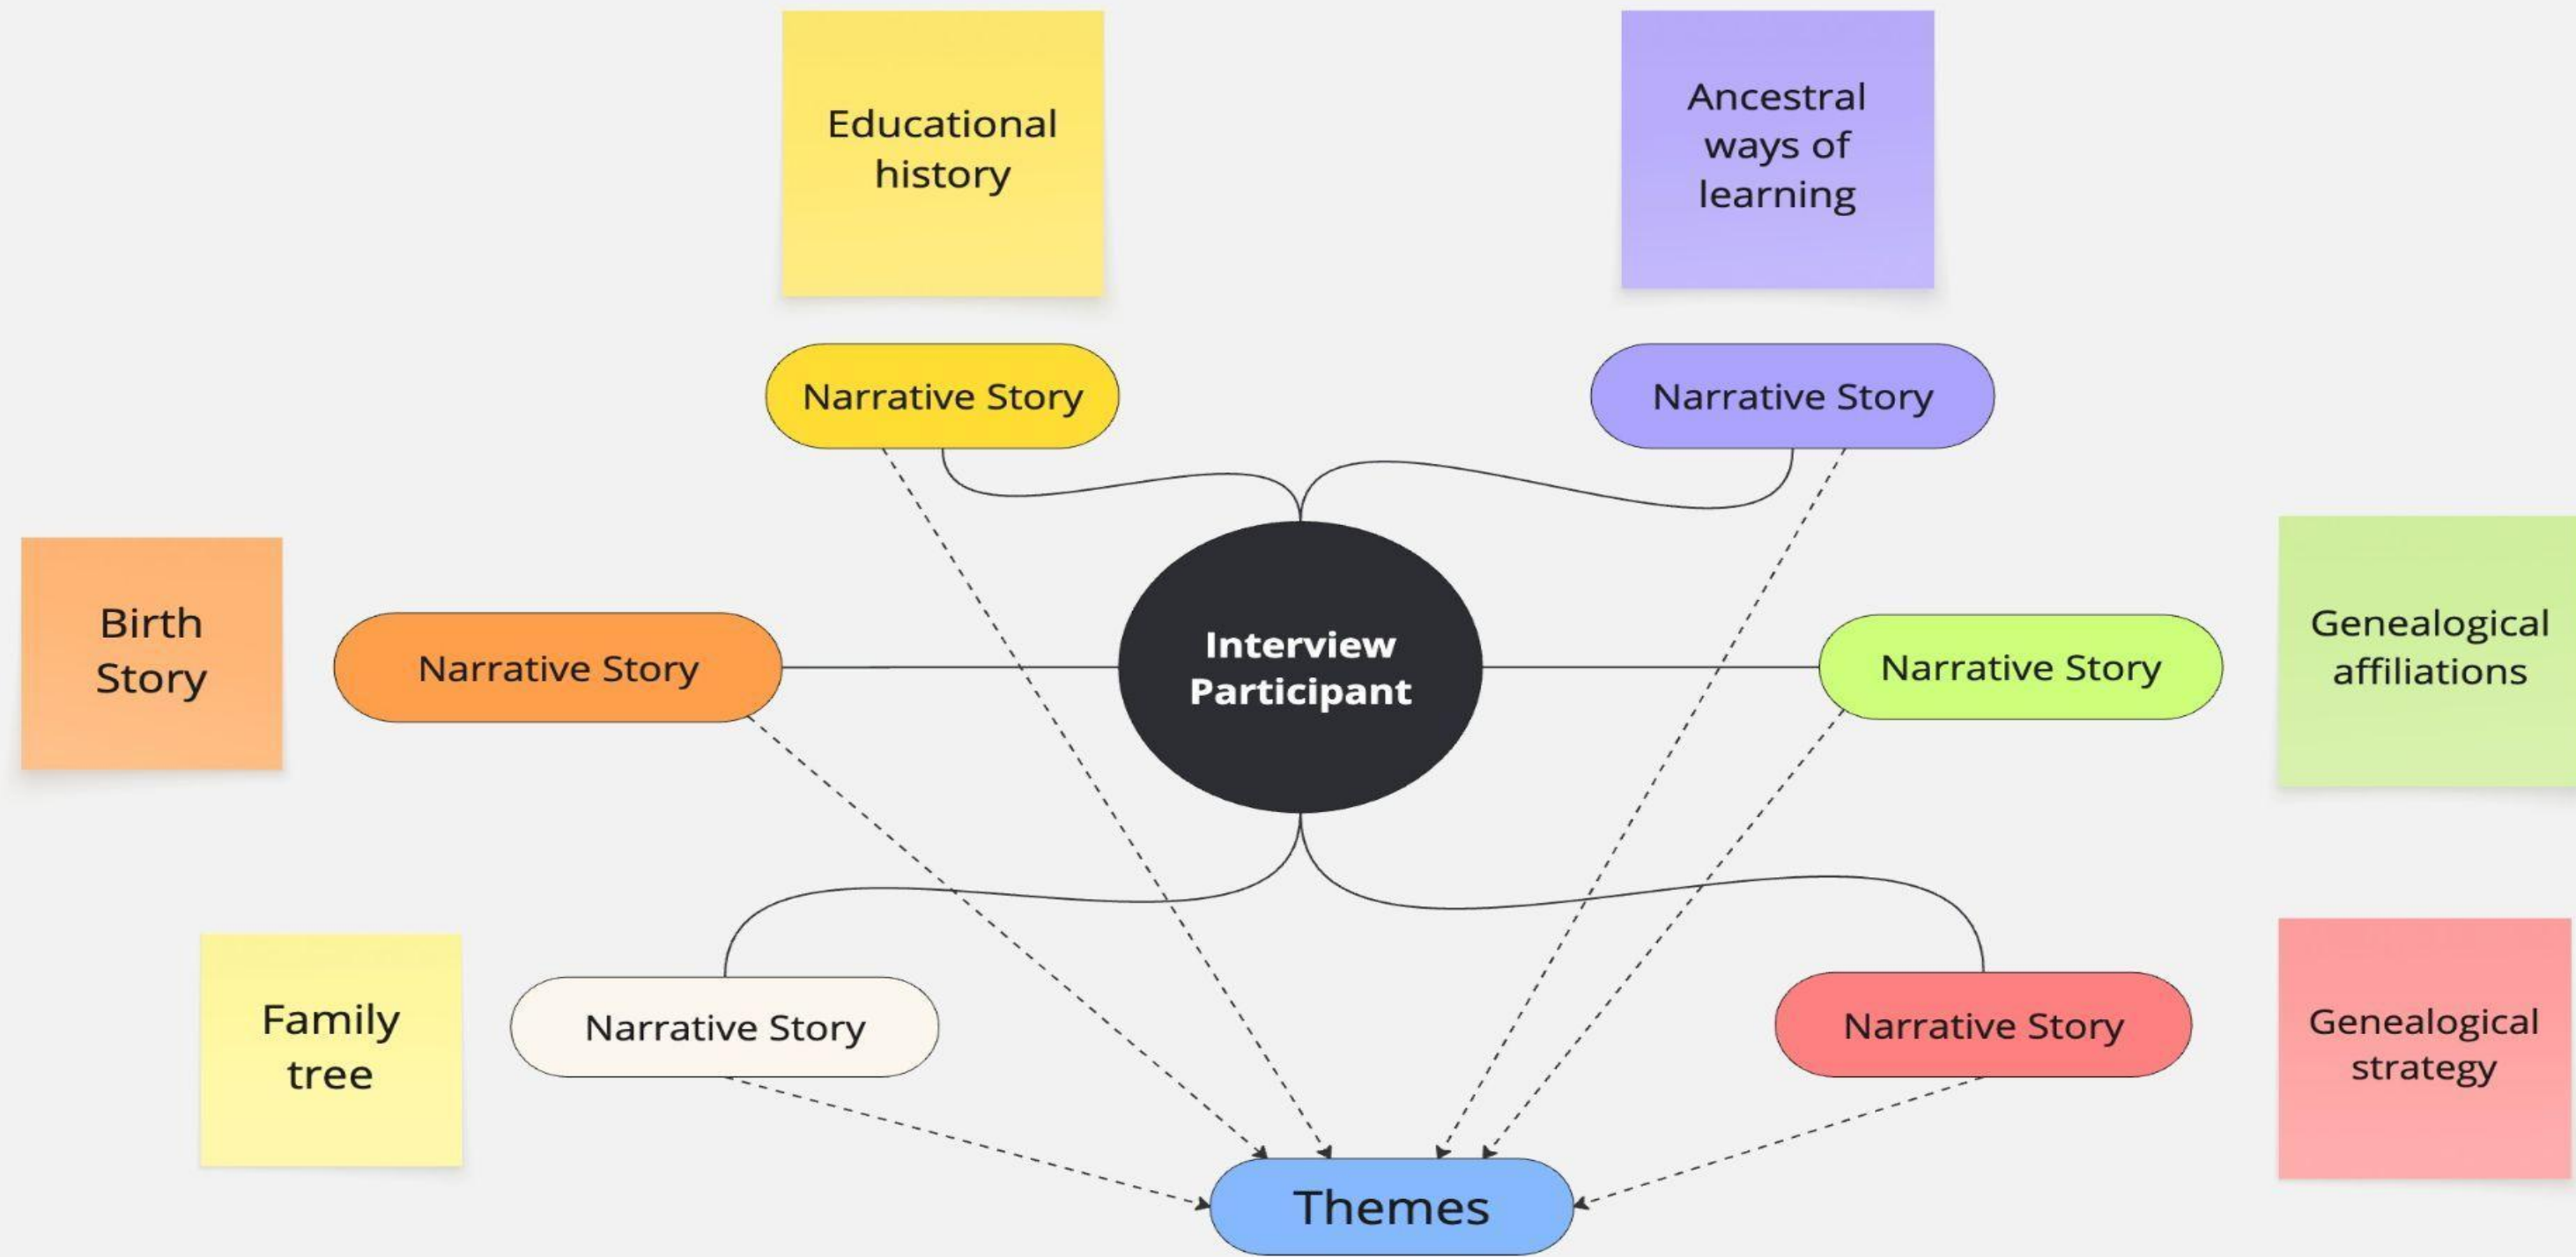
Educational history

Ancestral ways of learning

Narrative Story

Narrative Story

Birth Story

Narrative Story

Interview Participant

Narrative Story

Genealogical affiliations

Family tree

Narrative Story

Narrative Story

Genealogical strategy

Themes